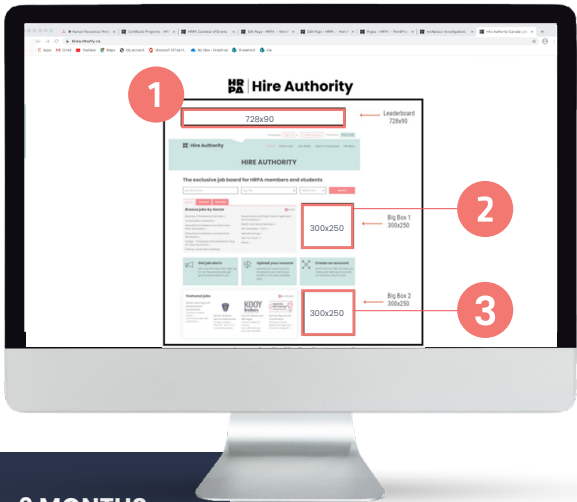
HRPA | Hire Authority

1

728x90

Leaderboard
728x90

Hire Authority

HIRE AUTHORITY

The exclusive job board for HRPA members and students

2

300x250

Big Box 1
300x250

Get job alerts

Upload your resume

Create an account

Featured jobs

KOOY

3

300x250

Big Box 2
300x250

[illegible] MONTHS